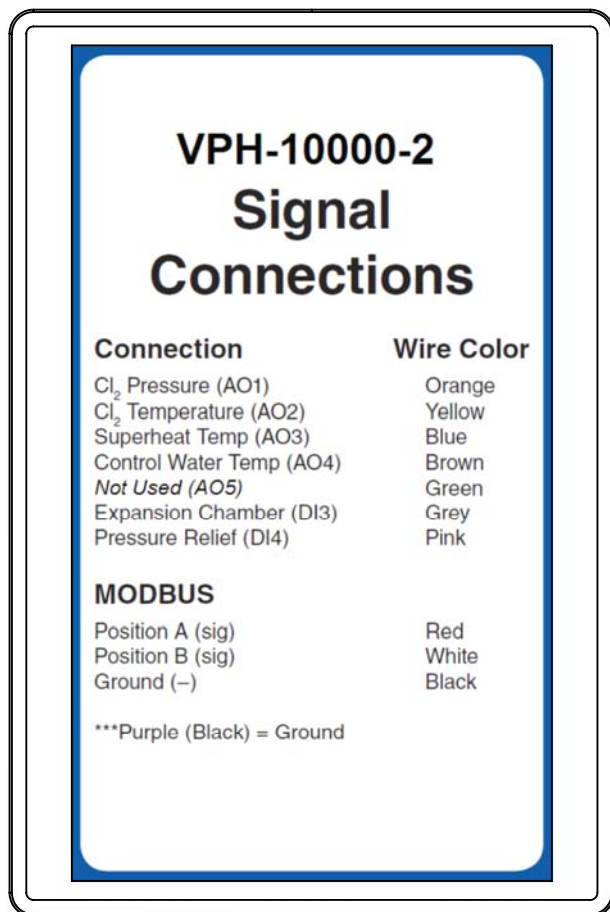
VPH-10000-2
Signal Connections

| Connection | Wire Color |
|---|---|
| $Cl_2$ Pressure (AO1) | Orange |
| $Cl_2$ Temperature (AO2) | Yellow |
| Superheat Temp (AO3) | Blue |
| Control Water Temp (AO4) | Brown |
| *Not Used (AO5)* | Green |
| Expansion Chamber (DI3) | Grey |
| Pressure Relief (DI4) | Pink |

MODBUS

| | |
|---|---|
| Position A (sig) | Red |
| Position B (sig) | White |
| Ground (–) | Black |

***Purple (Black) = Ground